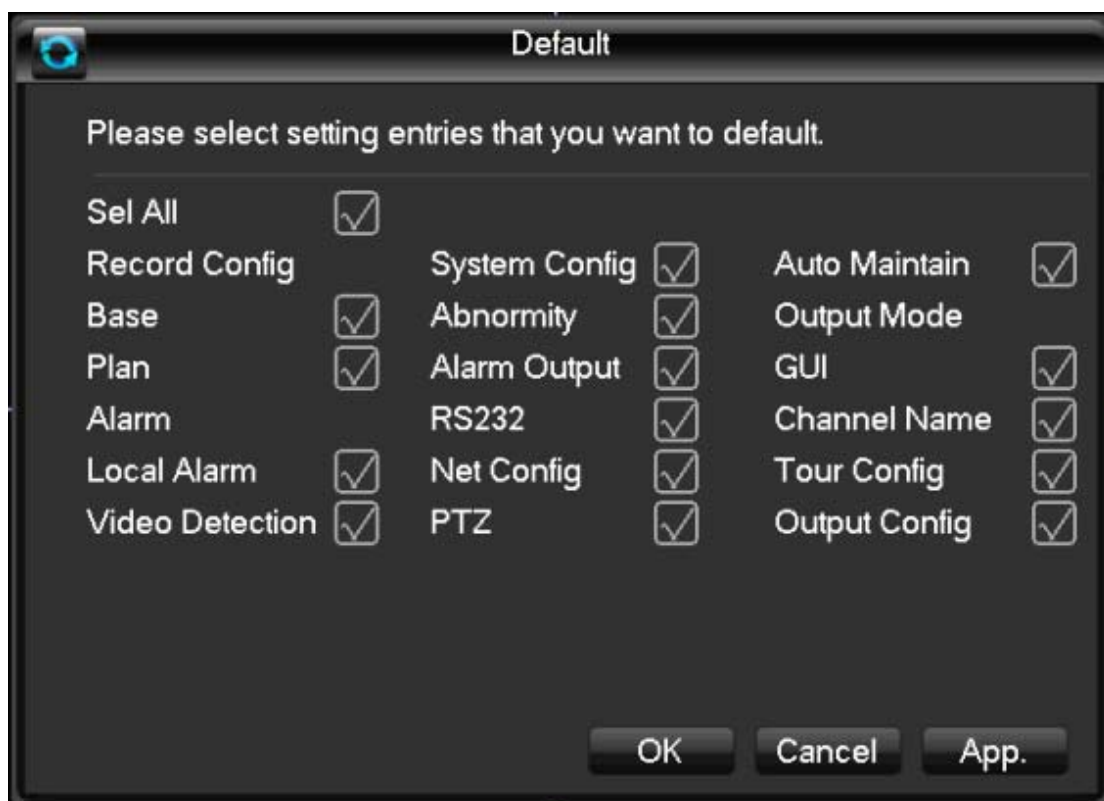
Default

Please select setting entries that you want to default.

Sel All

Record Config
Base
Plan
Alarm
Local Alarm
Video Detection

System Config
Abnormity
Alarm Output
RS232
Net Config
PTZ

Auto Maintain
Output Mode
GUI
Channel Name
Tour Config
Output Config

OK Cancel App.